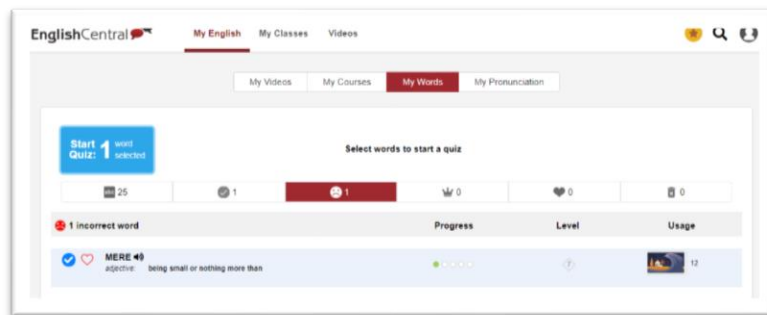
EnglishCentral

My English My Classes Videos

My Videos My Courses My Words My Pronunciation

Start Quiz: 1 word selected

Select words to start a quiz

25 1 1 0 0 0

1 incorrect word

Progress Level Usage

MERE
adjective: being small or nothing more than

?

12